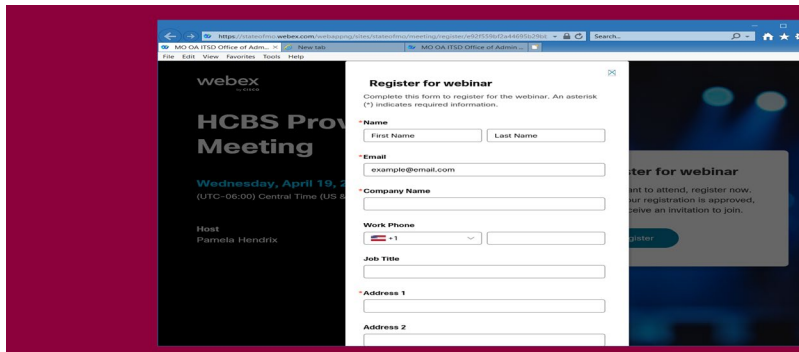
https://stateofmo.webex.com/webappng/sites/stateofmo/meeting/register/e92f559bf2a44695b29bd

Search...

MO OA ITSD Office of Adm... ×

New tab

MO OA ITSD Office of Admin ...

File Edit View Favorites Tools Help

webex by CISCO

HCBS Prov

Meeting

Wednesday, April 19, 2

(UTC-06:00) Central Time (US &

Host

Pamela Hendrix

ter for webinar

ant to attend, register now.

ur registration is approved,

ceive an invitation to join.

gister

Register for webinar

Complete this form to register for the webinar. An asterisk (*) indicates required information.

*Name

First Name

Last Name

*Email

example@email.com

*Company Name

Work Phone

+1

Job Title

*Address 1

Address 2